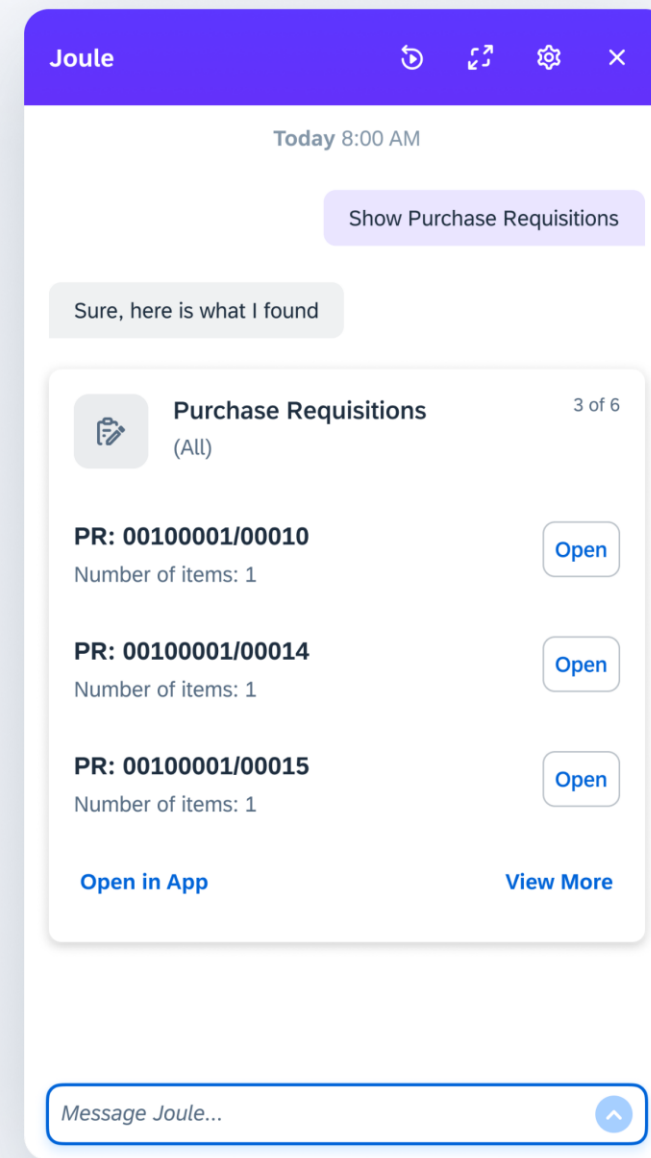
Joule

Today 8:00 AM

Show Purchase Requisitions

Sure, here is what I found

Purchase Requisitions
(All)

3 of 6

PR: 00100001/00010
Number of items: 1

Open

PR: 00100001/00014
Number of items: 1

Open

PR: 00100001/00015
Number of items: 1

Open

Open in App

View More

Message Joule...